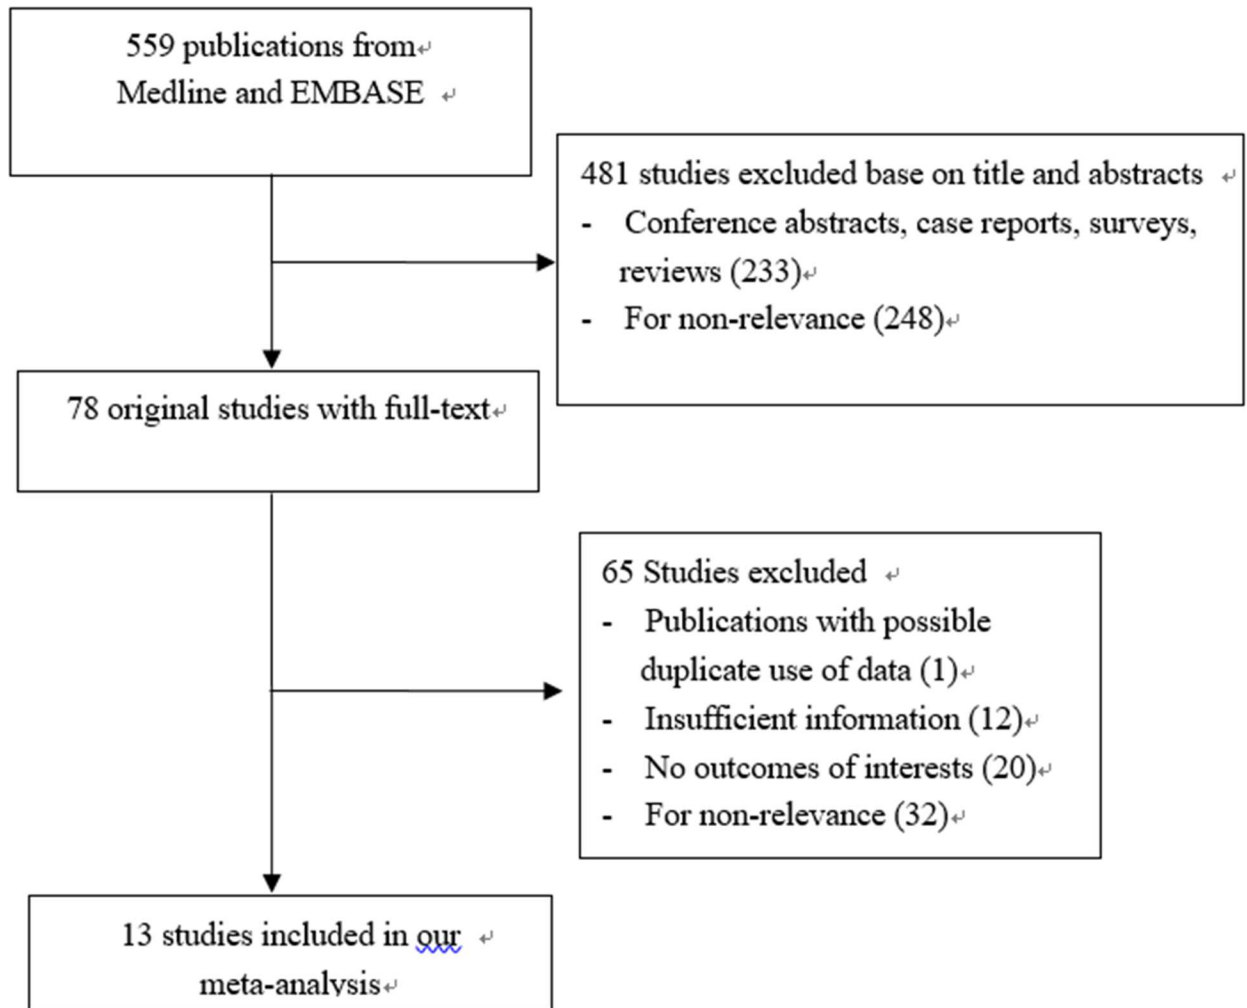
559 publications from
Medline and EMBASE

481 studies excluded base on title and abstracts
- Conference abstracts, case reports, surveys, reviews (233)
- For non-relevance (248)

78 original studies with full-text

65 Studies excluded
- Publications with possible duplicate use of data (1)
- Insufficient information (12)
- No outcomes of interests (20)
- For non-relevance (32)

13 studies included in our meta-analysis